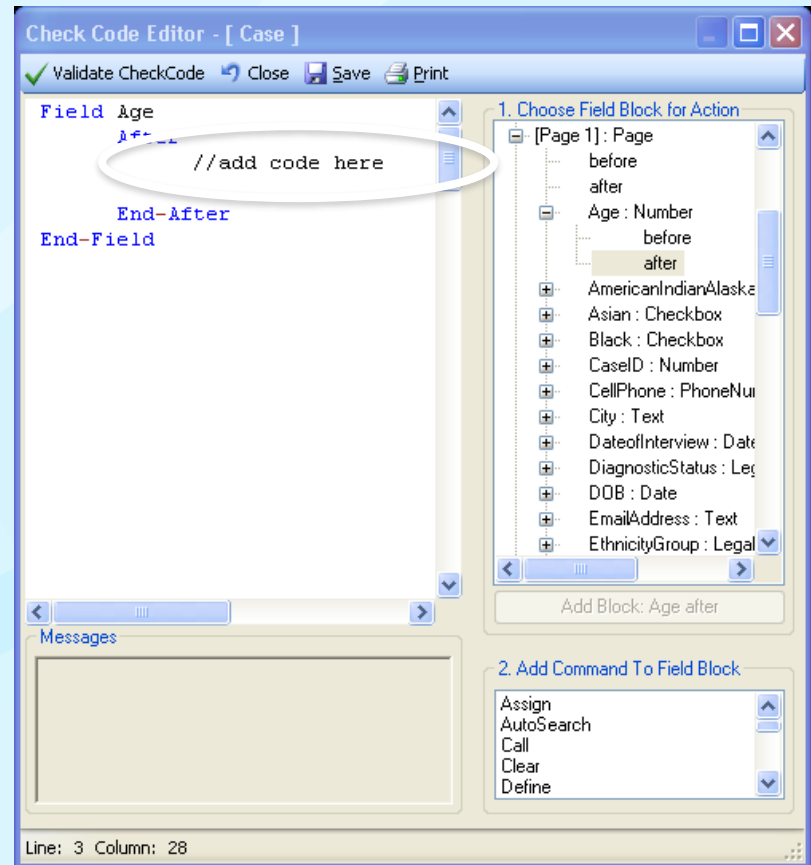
Check Code Editor - [ Case ]

Validate CheckCode Close Save Print

Field Age
After
//add code here
End-After
End-Field

Messages

1. Choose Field Block for Action
[Page 1] : Page
before
after
Age : Number
before
after
AmericanIndianAlaska
Asian : Checkbox
Black : Checkbox
CaseID : Number
CellPhone : PhoneNu
City : Text
DateofInterview : Date
DiagnosticStatus : Le
DOB : Date
EmailAddress : Text
EthnicityGroup : Legal

Add Block: Age after

2. Add Command To Field Block
Assign
AutoSearch
Call
Clear
Define

Line: 3 Column: 28